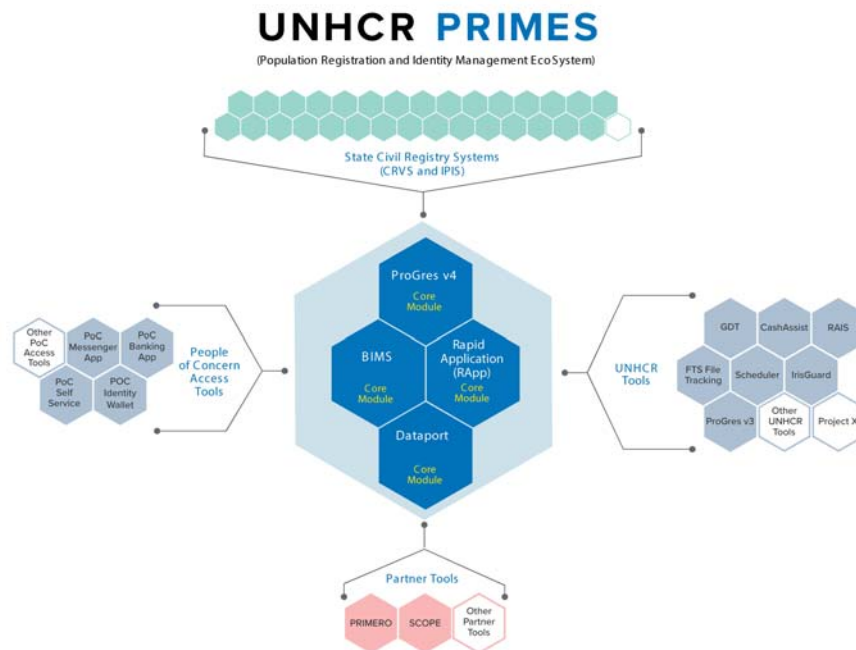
UNHCR PRIMES

(Population Registration and Identity Management EcoSystem)

State Civil Registry Systems (CRVS and IPIS)

ProGres v4
Core Module

BIMS
Core Module

Rapid Application (RApp)
Core Module

Dataport
Core Module

Other PoC Access Tools

PoC Messenger App

PoC Banking App

PoC Self Service

POC Identity Wallet

People of Concern Access Tools

UNHCR Tools

GDT

CashAssist

RAIS

FTS File Tracking

Scheduler

IrisGuard

ProGres v3

Other UNHCR Tools

Project X

Partner Tools

PRIMERO

SCOPE

Other Partner Tools